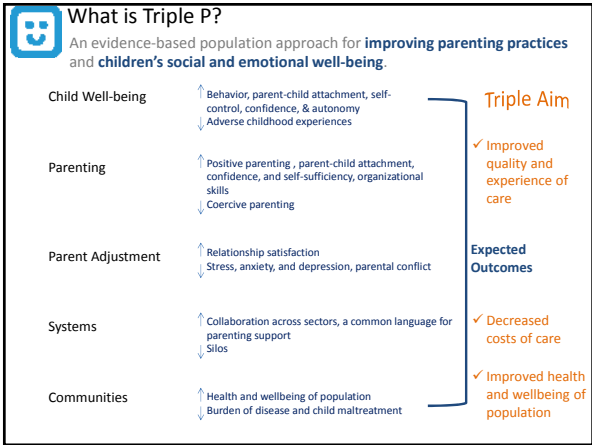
What is Triple P?

An evidence-based population approach for **improving parenting practices** and **children's social and emotional well-being**.

Child Well-being

↑ Behavior, parent-child attachment, self-control, confidence, & autonomy
↓ Adverse childhood experiences

Parenting

↑ Positive parenting , parent-child attachment, confidence, and self-sufficiency, organizational skills
↓ Coercive parenting

Parent Adjustment

↑ Relationship satisfaction
↓ Stress, anxiety, and depression, parental conflict

Systems

↑ Collaboration across sectors, a common language for parenting support
↓ Silos

Communities

↑ Health and wellbeing of population
↓ Burden of disease and child maltreatment

Expected Outcomes

Triple Aim

✓ Improved quality and experience of care

✓ Decreased costs of care

✓ Improved health and wellbeing of population